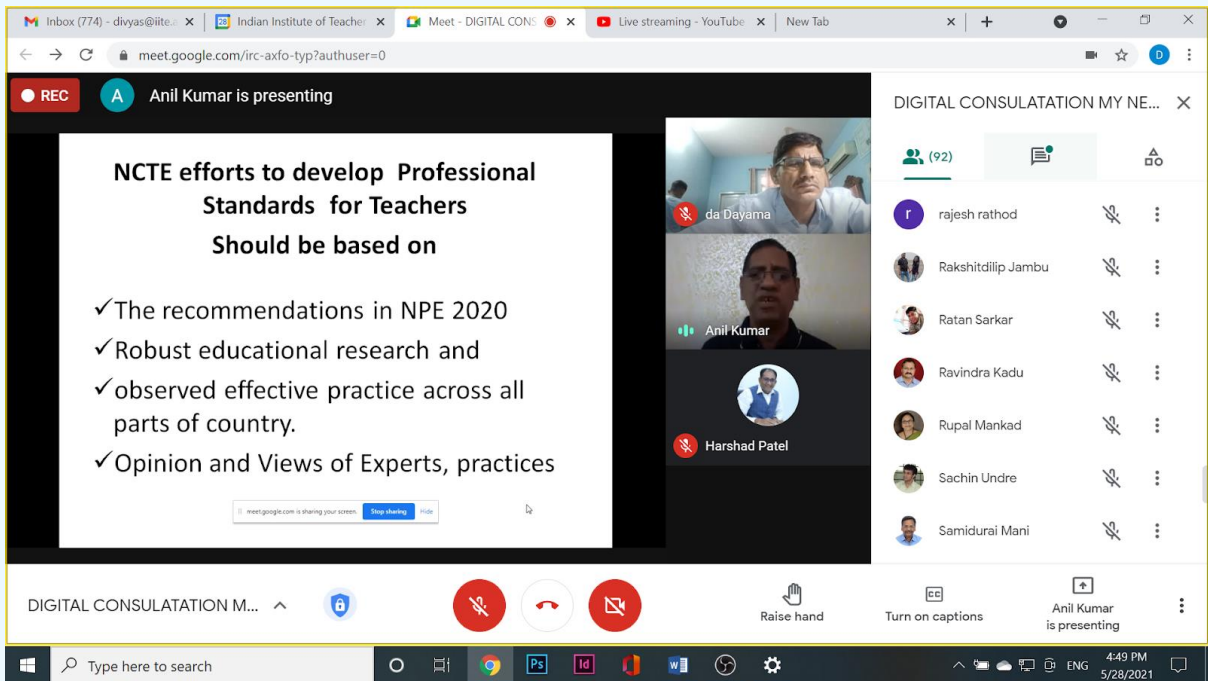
Inbox (774) - divyas@iite.  Indian Institute of Teacher  Meet - DIGITAL CONS  Live streaming - YouTube  New Tab

meet.google.com/irc-axfo-typ?authuser=0

REC  A  Anil Kumar is presenting

NCTE efforts to develop Professional Standards for Teachers Should be based on

✓The recommendations in NPE 2020
✓Robust educational research and
✓observed effective practice across all parts of country.
✓Opinion and Views of Experts, practices

meet.google.com is sharing your screen. Stop sharing Hide

da Dayama
Anil Kumar
Harshad Patel

DIGITAL CONSULATATION MY NE...
(92)

rajesh rathod
Rakshitdilip Jambu
Ratan Sarkar
Ravindra Kadu
Rupal Mankad
Sachin Undre
Samidurai Mani

DIGITAL CONSULATATION M...
Raise hand
Turn on captions
Anil Kumar is presenting

Type here to search
ENG 4:49 PM 5/28/2021